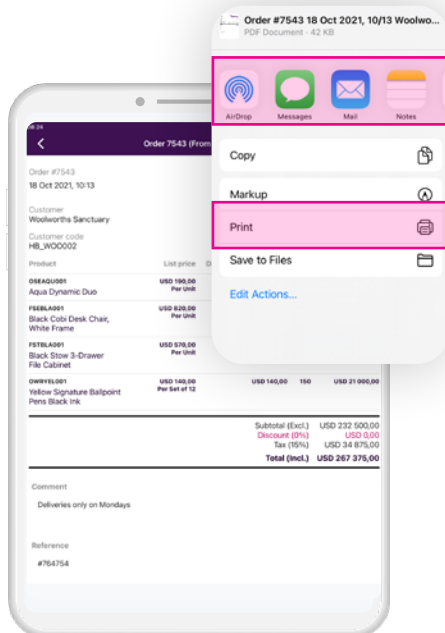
Order #7543 18 Oct 2021, 10/13 Woolwo...
PDF Document · 42 KB

AirDrop
Messages
Mail
Notes

Copy

Markup

Print

Save to Files

Edit Actions...

08:24

Order 7543 (From

Order #7543
18 Oct 2021, 10:13

Customer
Woolworths Sanctuary

Customer code
HB_WOO002

| Product | List price | D | | | |
|---|---|---|---|---|---|
| OSEAQU001 Aqua Dynamic Duo | USD 190,00 Per Unit | | | | |
| FSEBLA001 Black Cobi Desk Chair, White Frame | USD 820,00 Per Unit | | | | |
| FSTBLA001 Black Stow 3-Drawer File Cabinet | USD 570,00 Per Unit | | | | |
| OWRYEL001 Yellow Signature Ballpoint Pens Black Ink | USD 140,00 Per Set of 12 | | USD 140,00 | 150 | USD 21 000,00 |

Subtotal (Excl.) USD 232 500,00
Discount (0%) USD 0,00
Tax (15%) USD 34 875,00
Total (Incl.) USD 267 375,00

Comment
Deliveries only on Mondays

Reference
#764754